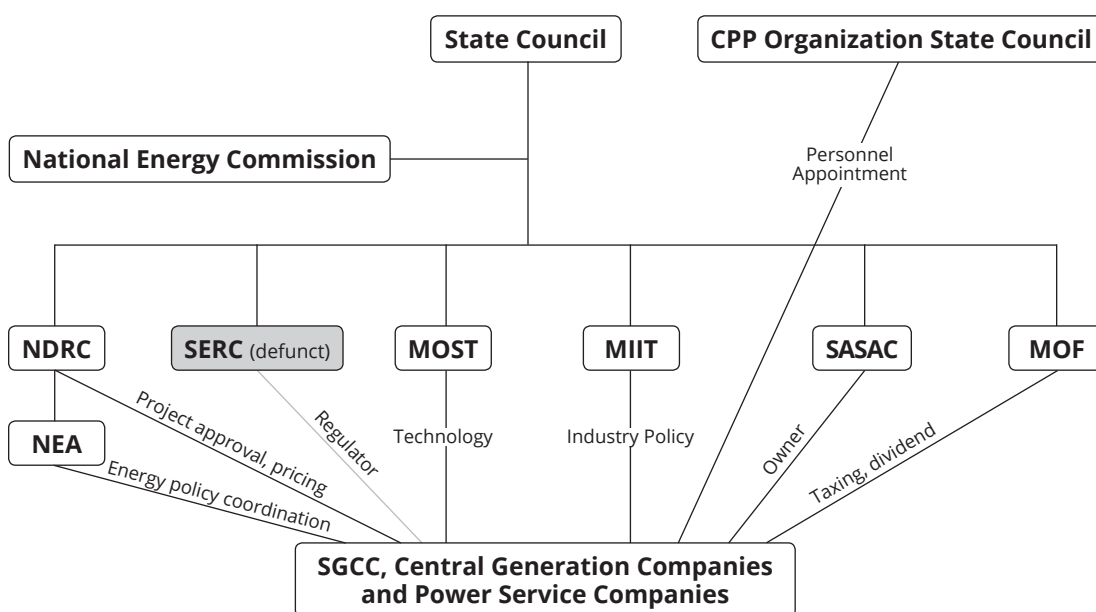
State Council

CPP Organization State Council

National Energy Commission

Personnel Appointment

NDRC

SERC (defunct)

MOST

MIIT

SASAC

MOF

NEA

Project approval, pricing

Regulator

Technology

Industry Policy

Owner

Taxing, dividend

Energy policy coordination

SGCC, Central Generation Companies and Power Service Companies